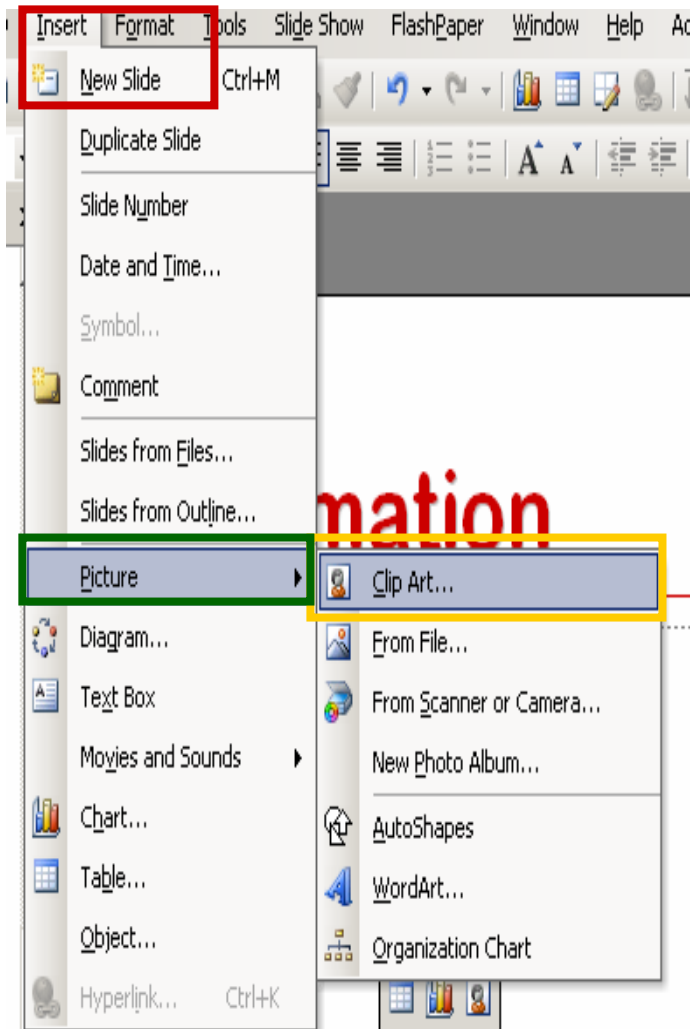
Insert Format Tools Slide Show FlashPaper Window Help Ac

New Slide Ctrl+M

Duplicate Slide

Slide Number

Date and Time...

Symbol...

Comment

Slides from Files...

Slides from Outline...

Picture

Diagram...

Text Box

Movies and Sounds

Chart...

Table...

Object...

Hyperlink... Ctrl+K

mation

Clip Art...

From File...

From Scanner or Camera...

New Photo Album...

AutoShapes

WordArt...

Organization Chart